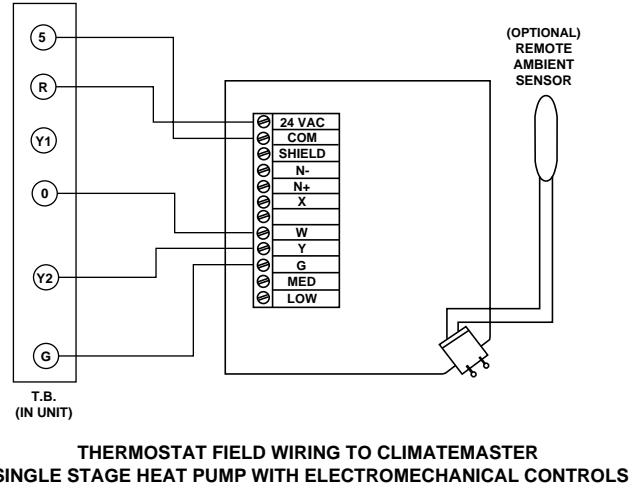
5
R
Y1
0
Y2
G

T.B.
(IN UNIT)

24 VAC
COM
SHIELD
N-
N+
X

W
Y
G
MED
LOW

(OPTIONAL)
REMOTE
AMBIENT
SENSOR

THERMOSTAT FIELD WIRING TO CLIMATEMASTER
SINGLE STAGE HEAT PUMP WITH ELECTROMECHANICAL CONTROLS